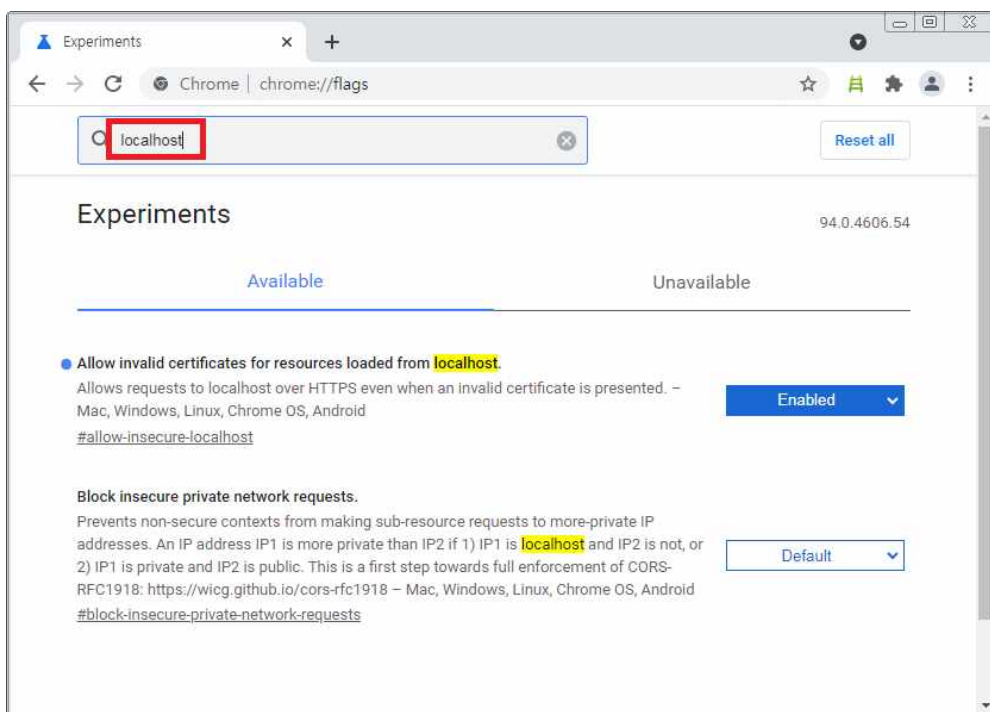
Experiments

Chrome | chrome://flags

localhost

Reset all

Experiments

94.0.4606.54

Available

Unavailable

Allow invalid certificates for resources loaded from localhost.

Allows requests to localhost over HTTPS even when an invalid certificate is presented. – Mac, Windows, Linux, Chrome OS, Android

#allow-insecure-localhost

Enabled

Block insecure private network requests.

Prevents non-secure contexts from making sub-resource requests to more-private IP addresses. An IP address IP1 is more private than IP2 if 1) IP1 is localhost and IP2 is not, or 2) IP1 is private and IP2 is public. This is a first step towards full enforcement of CORS-RFC1918: https://wicg.github.io/cors-rfc1918 – Mac, Windows, Linux, Chrome OS, Android

#block-insecure-private-network-requests

Default